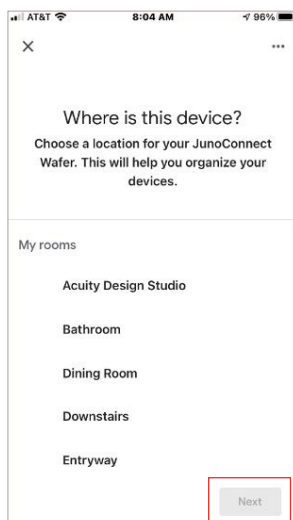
AT&T 8:04 AM 96%

×

•••

Where is this device?

Choose a location for your JunoConnect Wafer. This will help you organize your devices.

My rooms

Acuity Design Studio

Bathroom

Dining Room

Downstairs

Entryway

Next